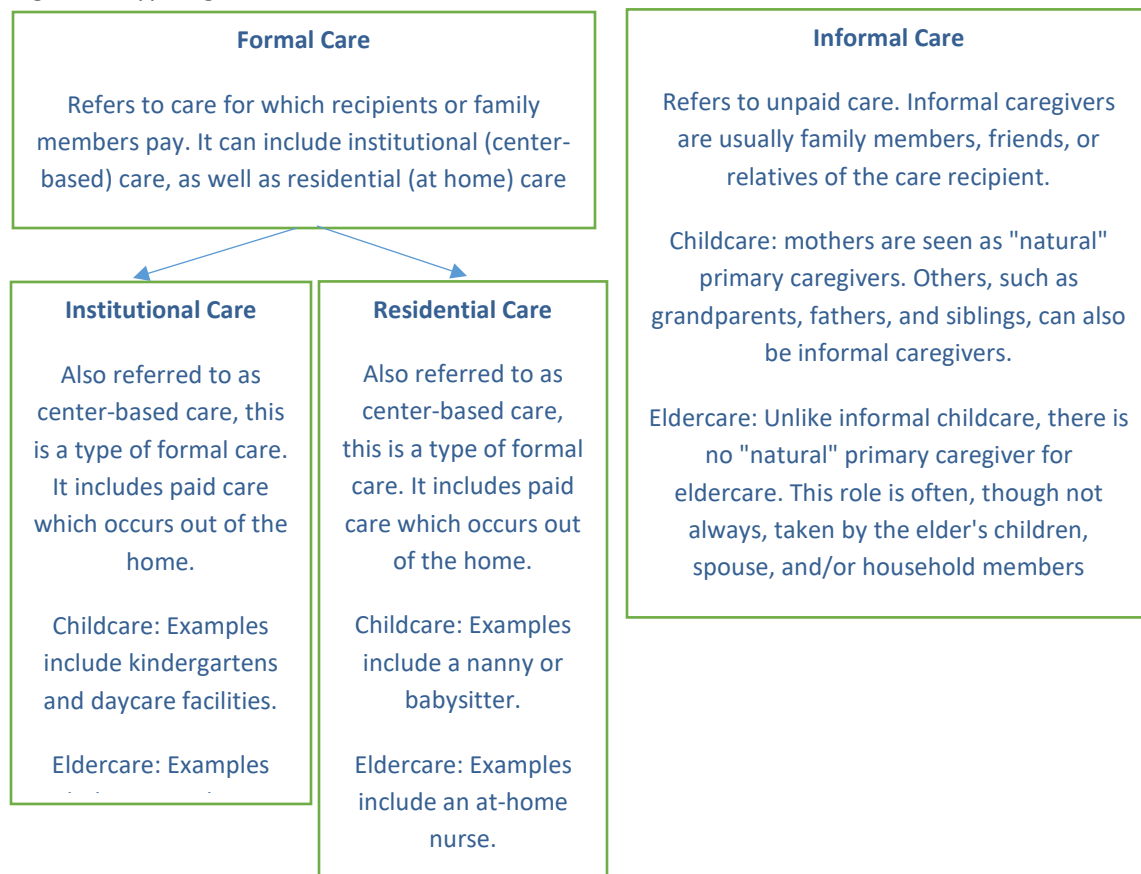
Formal Care

Refers to care for which recipients or family members pay. It can include institutional (center-based) care, as well as residential (at home) care

Institutional Care

Also referred to as center-based care, this is a type of formal care. It includes paid care which occurs out of the home.

Childcare: Examples include kindergartens and daycare facilities.

Eldercare: Examples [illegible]

Residential Care

Also referred to as center-based care, this is a type of formal care. It includes paid care which occurs out of the home.

Childcare: Examples include a nanny or babysitter.

Eldercare: Examples include an at-home nurse.

Informal Care

Refers to unpaid care. Informal caregivers are usually family members, friends, or relatives of the care recipient.

Childcare: mothers are seen as "natural" primary caregivers. Others, such as grandparents, fathers, and siblings, can also be informal caregivers.

Eldercare: Unlike informal childcare, there is no "natural" primary caregiver for eldercare. This role is often, though not always, taken by the elder's children, spouse, and/or household members